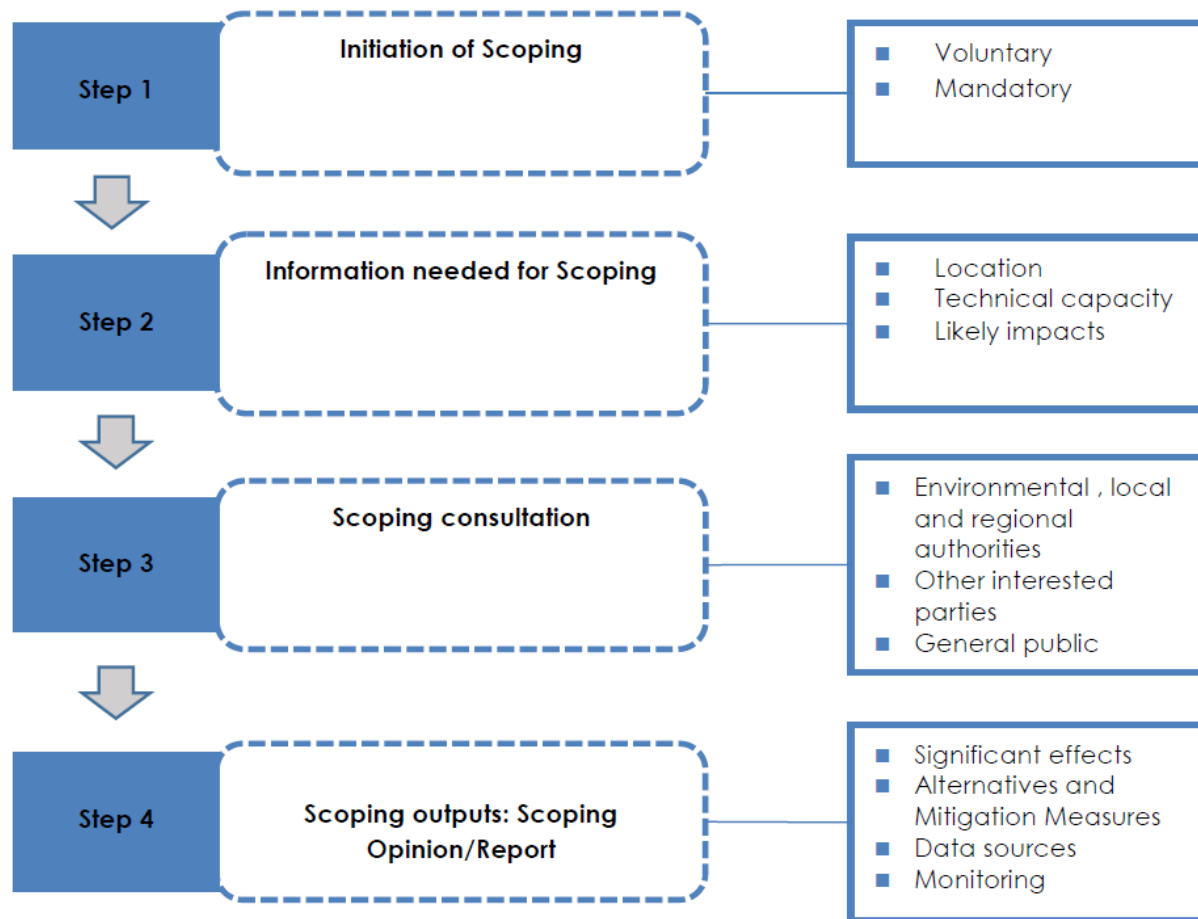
Step 1

Initiation of Scoping

- Voluntary
- Mandatory

Step 2

Information needed for Scoping

- Location
- Technical capacity
- Likely impacts

Step 3

Scoping consultation

- Environmental , local and regional authorities
- Other interested parties
- General public

Step 4

Scoping outputs: Scoping Opinion/Report

- Significant effects
- Alternatives and Mitigation Measures
- Data sources
- Monitoring